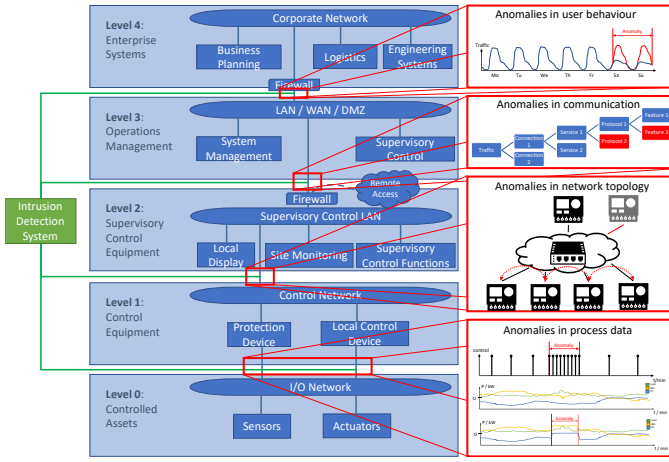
Level 4: Enterprise Systems

Corporate Network

Business Planning

Logistics

Engineering Systems

Firewall

Level 3: Operations Management

LAN / WAN / DMZ

System Management

Supervisory Control

Remote Access

Level 2: Supervisory Control Equipment

Firewall

Supervisory Control LAN

Local Display

Site Monitoring

Supervisory Control Functions

Intrusion Detection System

Level 1: Control Equipment

Control Network

Protection Device

Local Control Device

Level 0: Controlled Assets

I/O Network

Sensors

Actuators

Anomalies in user behaviour

Traffic

Anomaly

Mo Tu We Th Fr Sa Su

Anomalies in communication

Traffic

Connection 1

Connection 2

Service 1

Service 2

Protocol 1

Protocol 2

Feature 1

Feature 2

Anomalies in network topology

Anomalies in process data

control

Anomaly

t / min

P / kW

Q

t / min

P / kW

Anomaly

Q

t / min